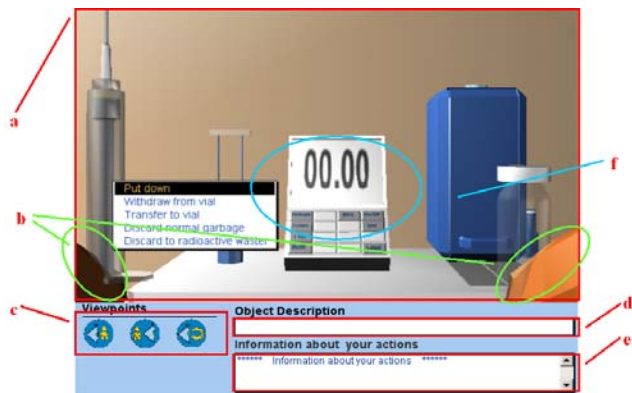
a

00.00

Put down
Withdraw from vial
Transfer to vial
Discard normal garbage
Discard to radioactive waste

b

f

Viewpoints

c

Object Description

d

Information about your actions

****** Information about your actions ******

e